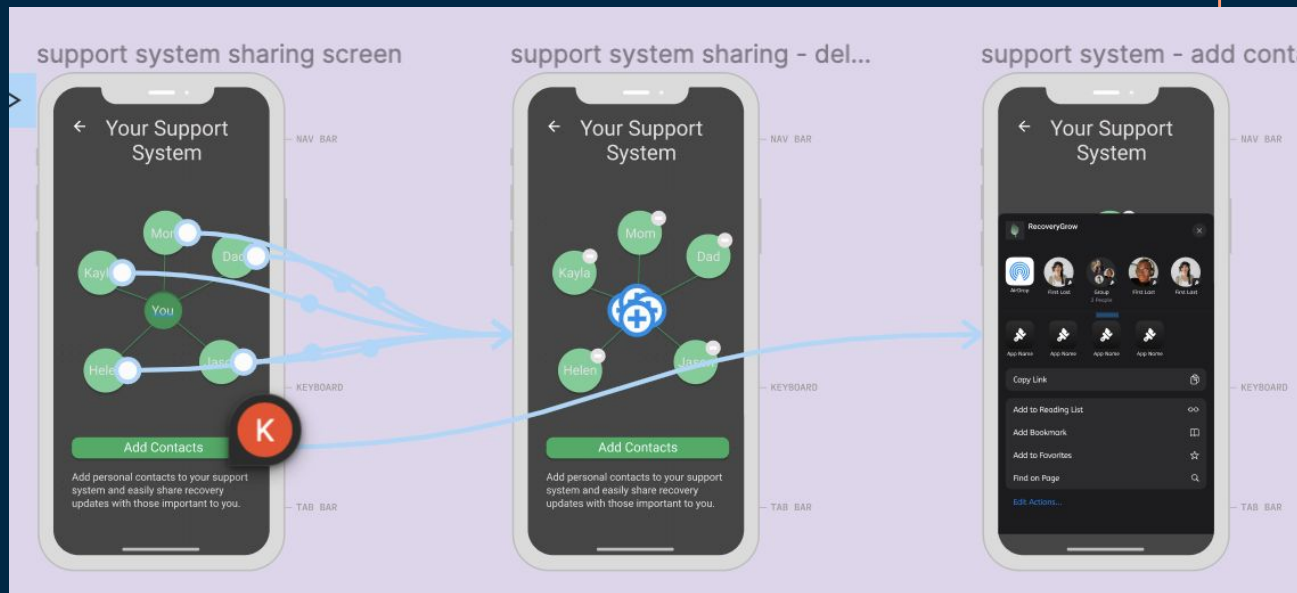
support system sharing screen

← Your Support System

NAV BAR

Mom
Kayl
Dad
You
Hele
Jas

KEYBOARD

K

Add Contacts

Add personal contacts to your support system and easily share recovery updates with those important to you.

TAB BAR

support system sharing - del...

← Your Support System

NAV BAR

Mom
Kayla
Dad
Helen
Jason

KEYBOARD

Add Contacts

Add personal contacts to your support system and easily share recovery updates with those important to you.

TAB BAR

support system - add cont

← Your Support System

NAV BAR

RecoveryGrow

AirDrop
First Last
Group
2 People
First Last
First Last

App Name
App Name
App Name
App Name

Copy Link

KEYBOARD

Add to Reading List
Add Bookmark
Add to Favorites
Find on Page

TAB BAR

Edit Actions...